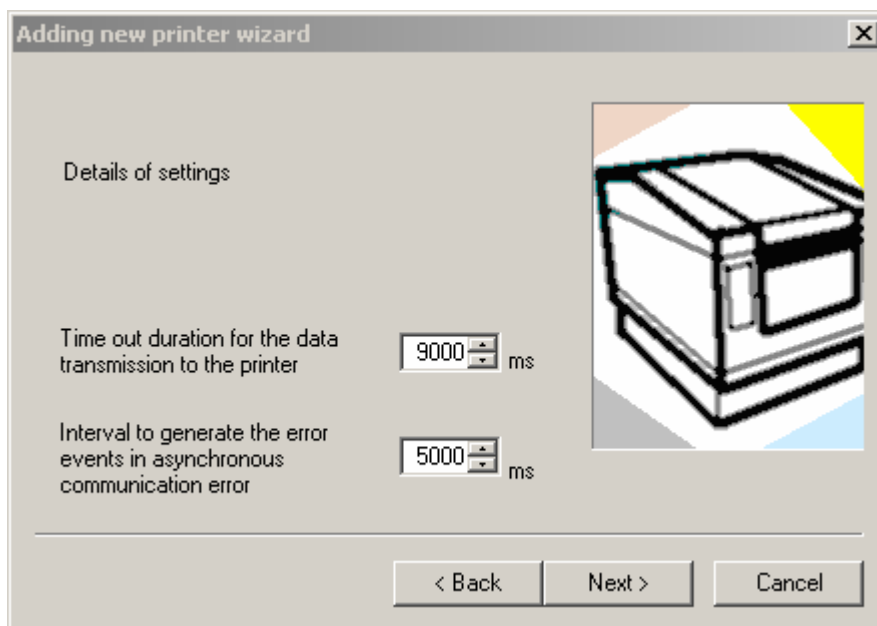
Adding new printer wizard

Details of settings

Time out duration for the data transmission to the printer

9000 ms

Interval to generate the error events in asynchronous communication error

5000 ms

< Back

Next >

Cancel